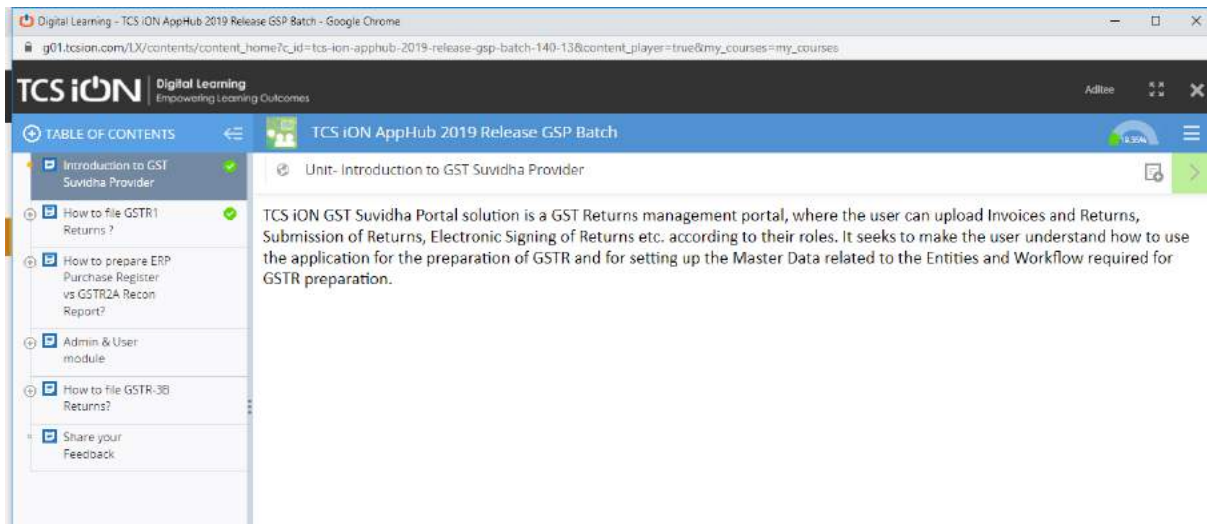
Digital Learning - TCS iON AppHub 2019 Release GSP Batch - Google Chrome

g01.tcsion.com/LX/contents/content_home?c_id=tcs-ion-apphub-2019-release-gsp-batch-140-13&content_player=true&my_courses=my_courses

TCS iON | Digital Learning
Empowering Learning Outcomes

Aditee

TABLE OF CONTENTS

TCS iON AppHub 2019 Release GSP Batch

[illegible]

Introduction to GST Suvidha Provider

How to file GSTR1 Returns ?

How to prepare ERP Purchase Register vs GSTR2A Recon Report?

Admin & User module

How to file GSTR-3B Returns?

Share your Feedback

Unit- Introduction to GST Suvidha Provider

TCS iON GST Suvidha Portal solution is a GST Returns management portal, where the user can upload Invoices and Returns, Submission of Returns, Electronic Signing of Returns etc. according to their roles. It seeks to make the user understand how to use the application for the preparation of GSTR and for setting up the Master Data related to the Entities and Workflow required for GSTR preparation.